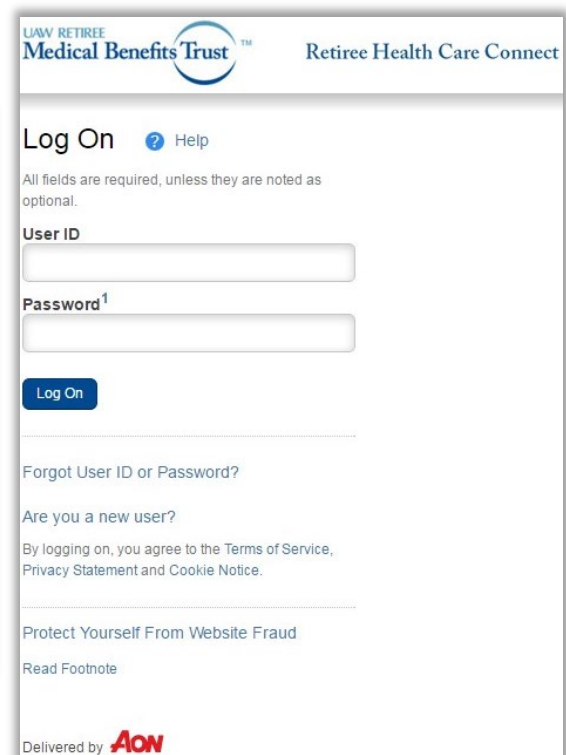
UAW RETIREE
Medical Benefits Trust ™

Retiree Health Care Connect

Log On
Help

All fields are required, unless they are noted as optional.

User ID

Password$^1$

Log On

Forgot User ID or Password?

Are you a new user?

By logging on, you agree to the Terms of Service, Privacy Statement and Cookie Notice.

Protect Yourself From Website Fraud

Read Footnote

Delivered by AON